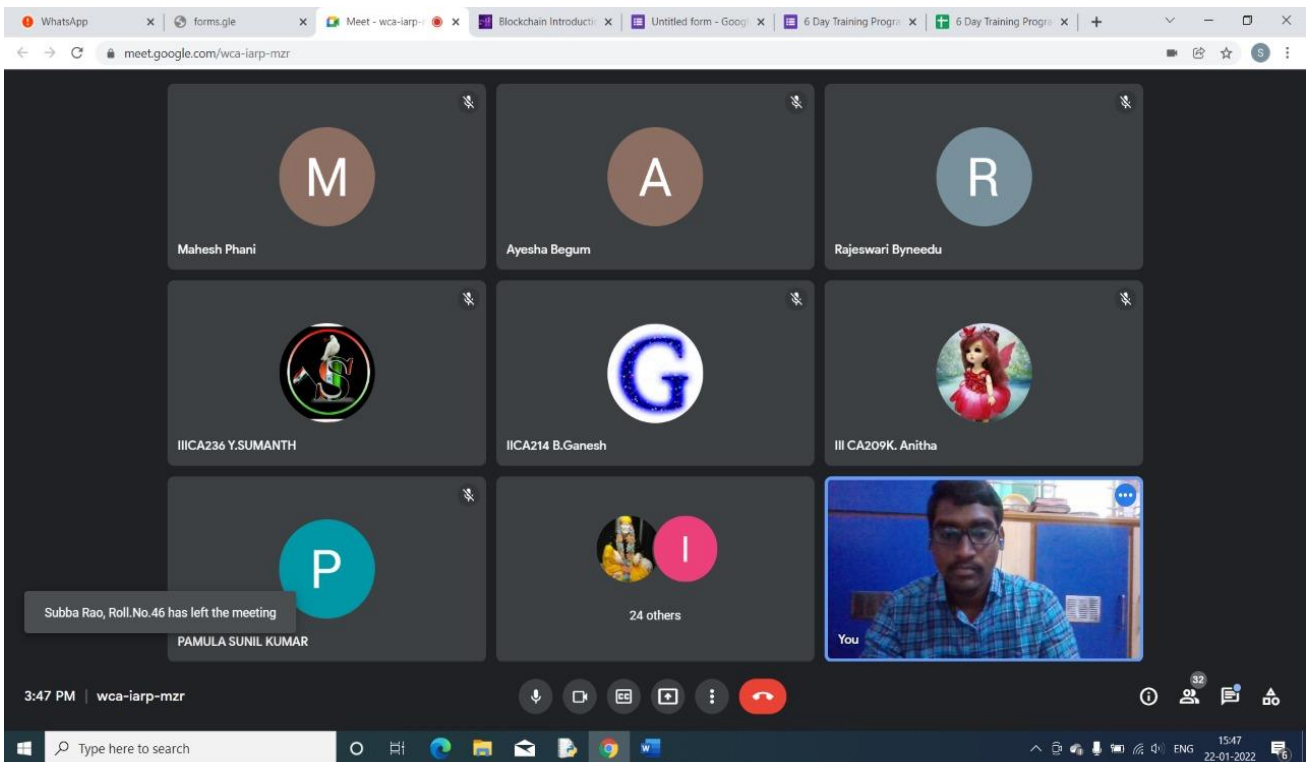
WhatsApp
forms.gle
Meet - wca-iarp-
Blockchain Introducti
Untitled form - Googl
6 Day Training Progra
6 Day Training Progra

meet.google.com/wca-iarp-mzr

M
Mahesh Phani

A
Ayesha Begum

R
Rajeswari Byneedu

IIICA236 Y.SUMANTH

G
IICA214 B.Ganesh

III CA209K. Anitha

P
PAMULA SUNIL KUMAR

Subba Rao, Roll.No.46 has left the meeting

I
24 others

You

3:47 PM | wca-iarp-mzr

32

Type here to search

ENG 15:47 22-01-2022
6